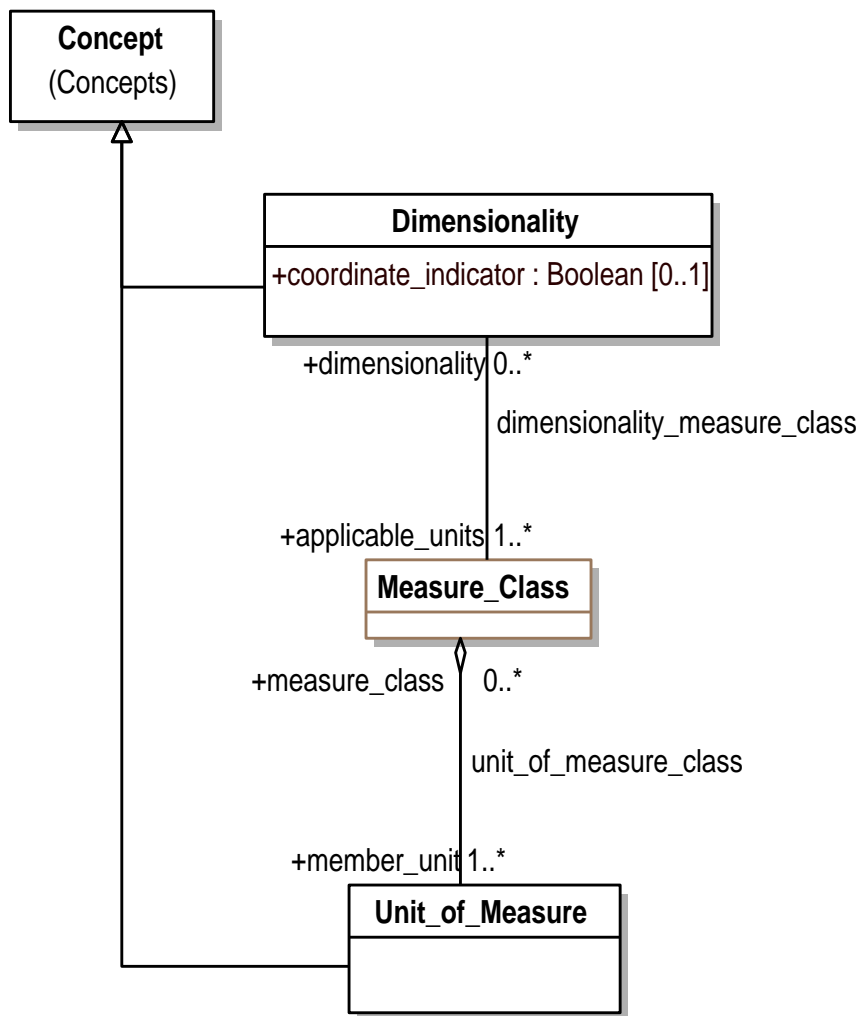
Concept
(Concepts)

Dimensionality

+coordinate_indicator : Boolean [0..1]

+dimensionality 0..*

dimensionality_measure_class

+applicable_units 1..*

Measure_Class

+measure_class 0..*

unit_of_measure_class

+member_unit 1..*

Unit_of_Measure